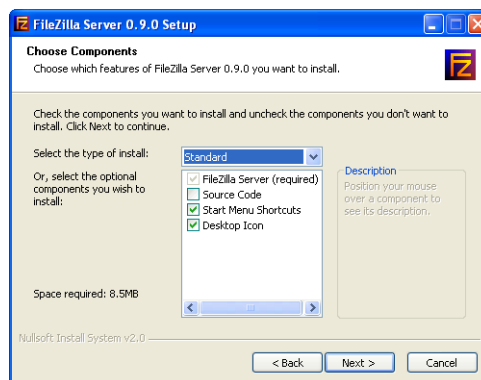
FileZilla Server 0.9.0 Setup

Choose Components

Choose which features of FileZilla Server 0.9.0 you want to install.

Check the components you want to install and uncheck the components you don't want to install. Click Next to continue.

Select the type of install:

Standard

Or, select the optional components you wish to install:

FileZilla Server (required)
Source Code
Start Menu Shortcuts
Desktop Icon

Description

Position your mouse over a component to see its description.

Space required: 8.5MB

Nullsoft Install System v2.0

< Back

Next >

Cancel